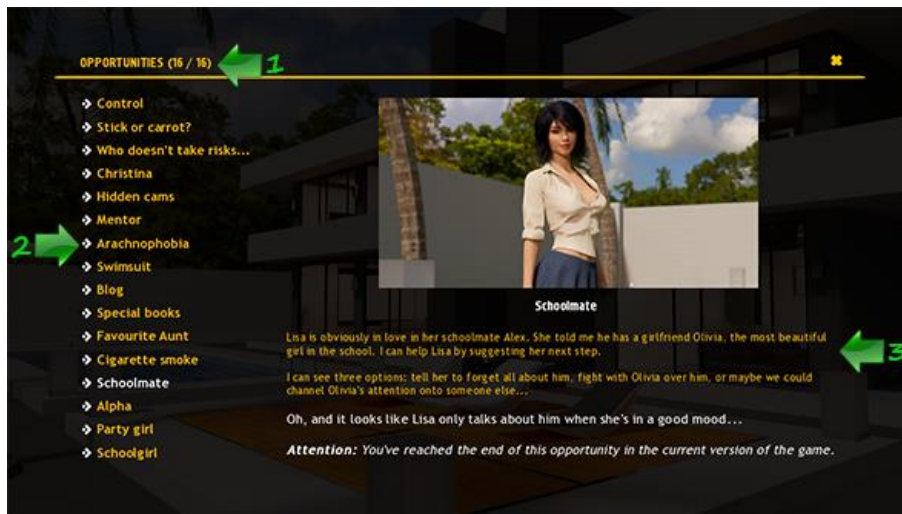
OPPORTUNITIES (16 / 16)

1

✖

Control
Stick or carrot?
Who doesn't take risks...
Christina
Hidden cams
Mentor
Arachnophobia
Swimsuit
Blog
Special books
Favourite Aunt
Cigarette smoke
Schoolmate
Alpha
Party girl
Schoolgirl

2

Schoolmate

Lisa is obviously in love in her schoolmate Alex. She told me he has a girlfriend Olivia, the most beautiful girl in the school. I can help Lisa by suggesting her next step.

I can see three options: tell her to forget all about him, fight with Olivia over him, or maybe we could channel Olivia's attention onto someone else...

Oh, and it looks like Lisa only talks about him when she's in a good mood...

Attention: You've reached the end of this opportunity in the current version of the game.

3